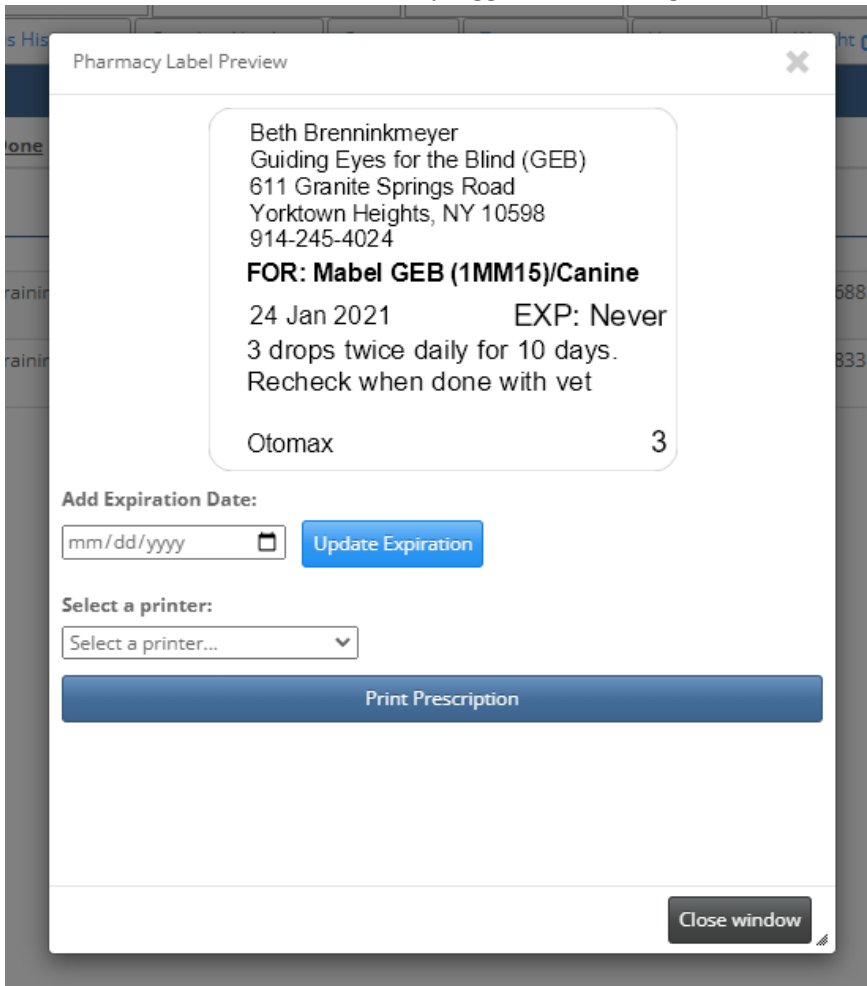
s His

ht

one

rainin

688

rainin

833

Pharmacy Label Preview

Beth Brenninkmeyer
Guiding Eyes for the Blind (GEB)
611 Granite Springs Road
Yorktown Heights, NY 10598
914-245-4024

FOR: Mabel GEB (1MM15)/Canine

24 Jan 2021 EXP: Never

3 drops twice daily for 10 days. Recheck when done with vet

Otomax 3

Add Expiration Date:

mm/dd/yyyy

Update Expiration

Select a printer:

Select a printer...

Print Prescription

Close window